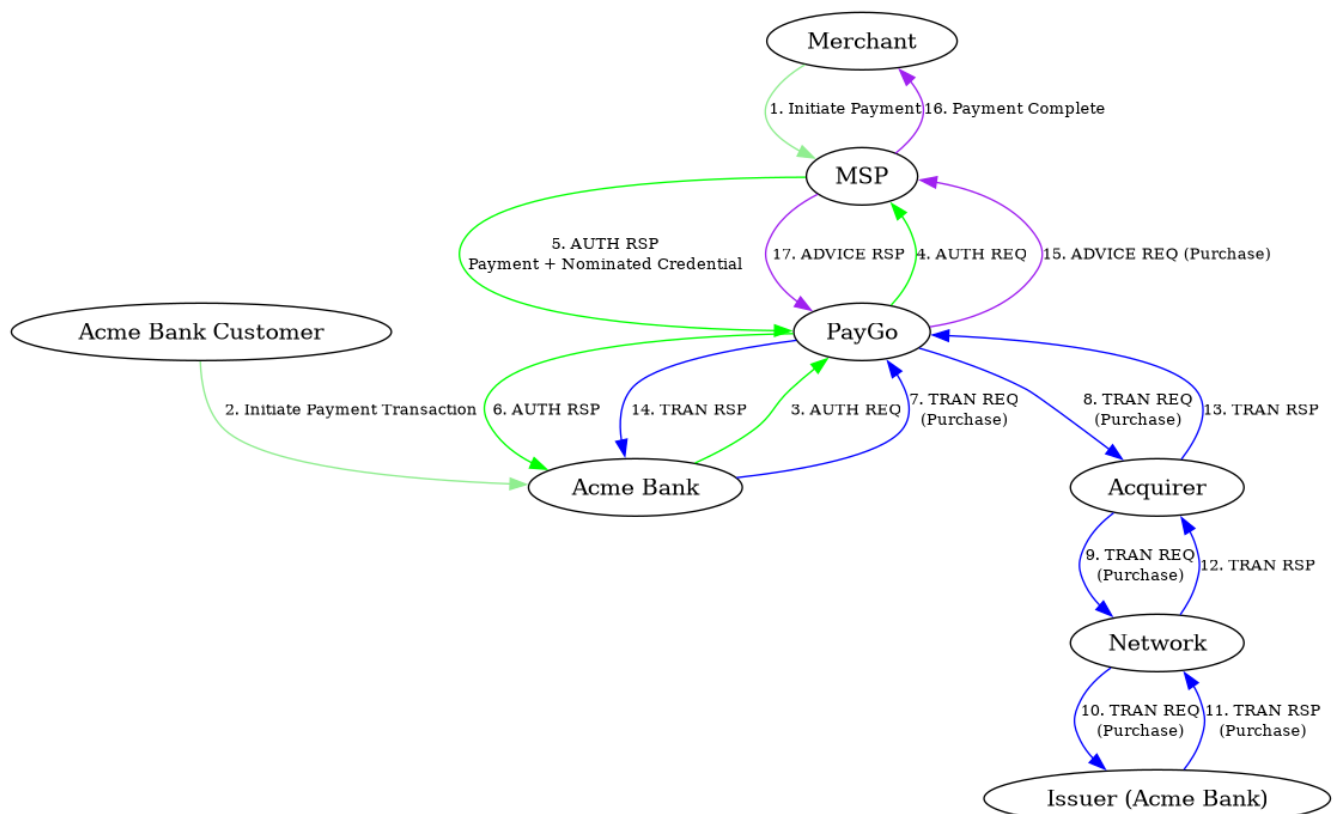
Merchant

1. Initiate Payment

16. Payment Complete

MSP

5. AUTH RSP
Payment + Nominated Credential

17. ADVICE RSP

4. AUTH REQ

15. ADVICE REQ (Purchase)

Acme Bank Customer

PayGo

2. Initiate Payment Transaction

6. AUTH RSP

14. TRAN RSP

3. AUTH REQ

7. TRAN REQ
(Purchase)

8. TRAN REQ
(Purchase)

13. TRAN RSP

Acme Bank

Acquirer

9. TRAN REQ
(Purchase)

12. TRAN RSP

Network

10. TRAN REQ
(Purchase)

11. TRAN RSP
(Purchase)

Issuer (Acme Bank)